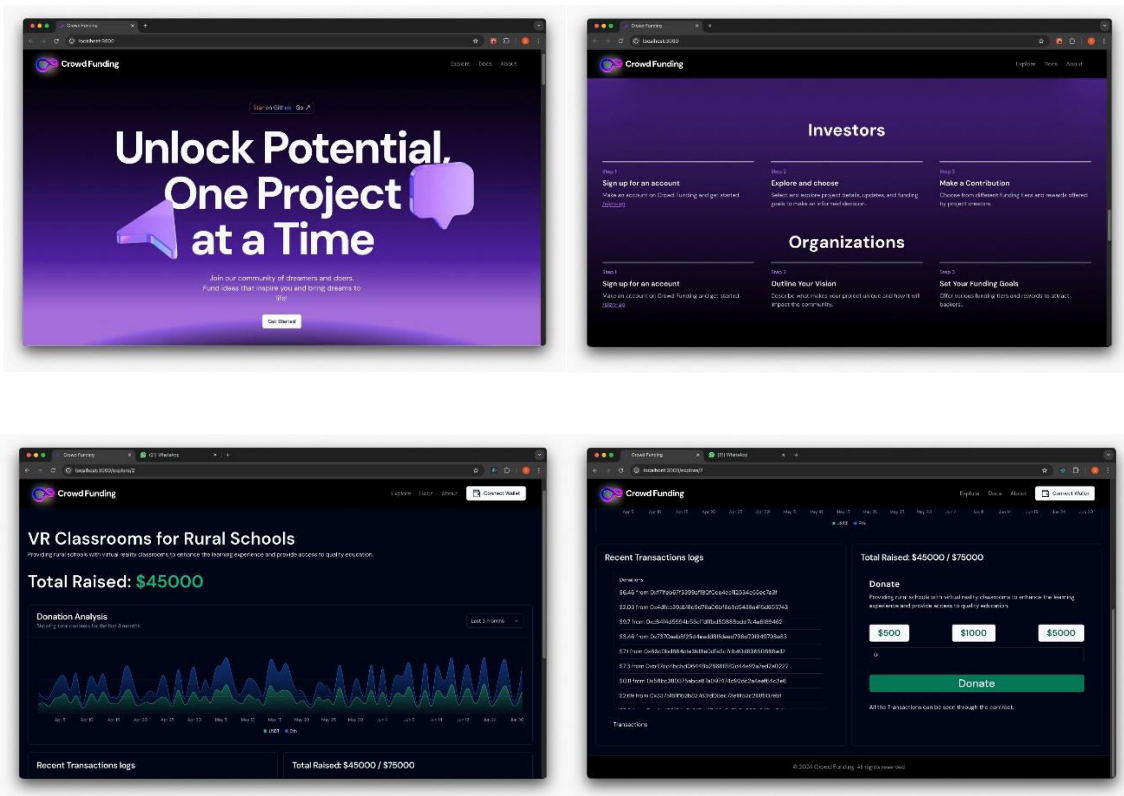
Crowd Funding
localhost:3000
Crowd Funding
Explore Docs About
Star on Github Go ↗
Unlock Potential, One Project at a Time
Join our community of dreamers and doers. Fund ideas that inspire you and bring dreams to life!
Get Started

Crowd Funding
localhost:3000
Crowd Funding
Explore Docs About
Investors
Step 1
Sign up for an account
Make an account on Crowd Funding and get started. Sign up
Step 2
Explore and choose
Select and explore project details, updates, and funding goals to make an informed decision.
Step 3
Make a Contribution
Choose from different funding tiers and rewards offered by project creators.
Organizations
Step 1
Sign up for an account
Make an account on Crowd Funding and get started. Sign up
Step 2
Outline Your Vision
Describe what makes your project unique and how it will impact the community.
Step 3
Set Your Funding Goals
Offer various funding tiers and rewards to attract backers.

Crowd Funding
(21) WhatsApp
localhost:3000/explore/2
Crowd Funding
Explore Docs About
Connect Wallet
VR Classrooms for Rural Schools
Providing rural schools with virtual reality classrooms to enhance the learning experience and provide access to quality education.
Total Raised: $45000
Donation Analysis
Showing total donations for the last 3 months
Last 3 months
Apr 5 Apr 10 Apr 15 Apr 20 Apr 25 Apr 30 May 5 May 10 May 15 May 20 May 25 May 30 Jun 4 Jun 9 Jun 14 Jun 19 Jun 24 Jun 30
USDT Eth
Recent Transactions logs
Total Raised: $45000 / $75000

Crowd Funding
(21) WhatsApp
localhost:3000/explore/1
Crowd Funding
Explore Docs About
Connect Wallet
USDT Eth
Recent Transactions logs
Donations
$6.49 from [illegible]
$3.03 from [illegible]
$9.7 from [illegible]
$3.46 from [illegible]
$7.1 from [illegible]
$7.3 from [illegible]
$0.11 from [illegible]
$2.69 from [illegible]
Transactions
Total Raised: $45000 / $75000
Donate
Providing rural schools with virtual reality classrooms to enhance the learning experience and provide access to quality education.
$500
$1000
$5000
0
Donate
All the Transactions can be seen through the contract.
© 2024 Crowd Funding. All rights reserved.